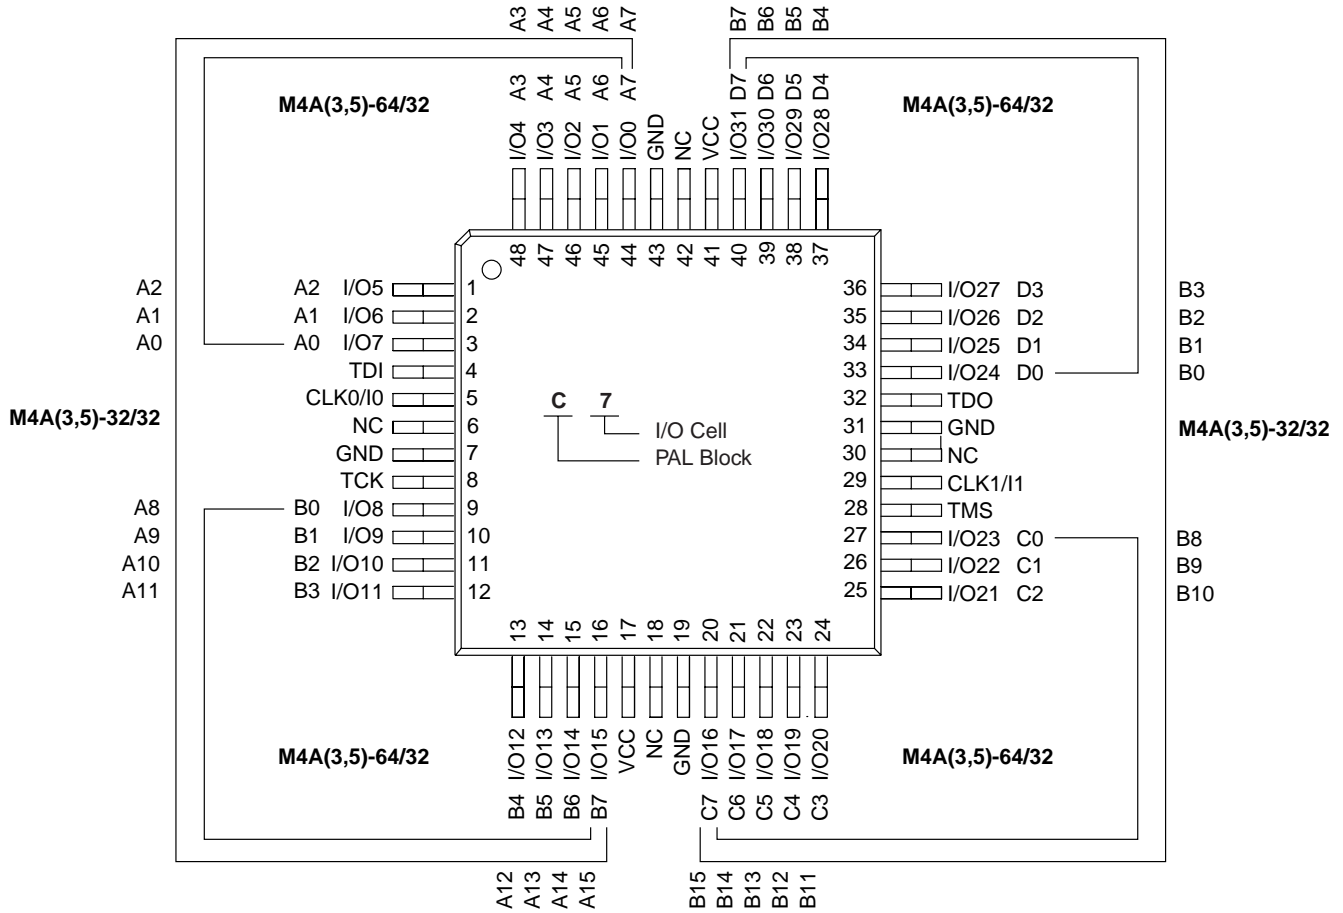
A3 A4 A5 A6 A7
B7 B6 B5 B4

M4A(3,5)-64/32
A3 A4 A5 A6 A7
I/O4 I/O3 I/O2 I/O1 I/O0 GND NC VCC I/O31 I/O30 I/O29 I/O28
D7 D6 D5 D4
M4A(3,5)-64/32

48 47 46 45 44 43 42 41 40 39 38 37

A2 A2 I/O5 1
A1 A1 I/O6 2
A0 A0 I/O7 3
TDI 4
CLK0/I0 5
M4A(3,5)-32/32
NC 6
GND 7
TCK 8
A8 B0 I/O8 9
A9 B1 I/O9 10
A10 B2 I/O10 11
A11 B3 I/O11 12

C 7
I/O Cell
PAL Block

36 I/O27 D3 B3
35 I/O26 D2 B2
34 I/O25 D1 B1
33 I/O24 D0 B0
32 TDO
31 GND
M4A(3,5)-32/32
30 NC
29 CLK1/I1
28 TMS
27 I/O23 C0 B8
26 I/O22 C1 B9
25 I/O21 C2 B10

13 14 15 16 17 18 19 20 21 22 23 24

M4A(3,5)-64/32
I/O12 I/O13 I/O14 I/O15 VCC NC GND I/O16 I/O17 I/O18 I/O19 I/O20
M4A(3,5)-64/32
B4 B5 B6 B7
C7 C6 C5 C4 C3

A12 A13 A14 A15
B15 B14 B13 B12 B11